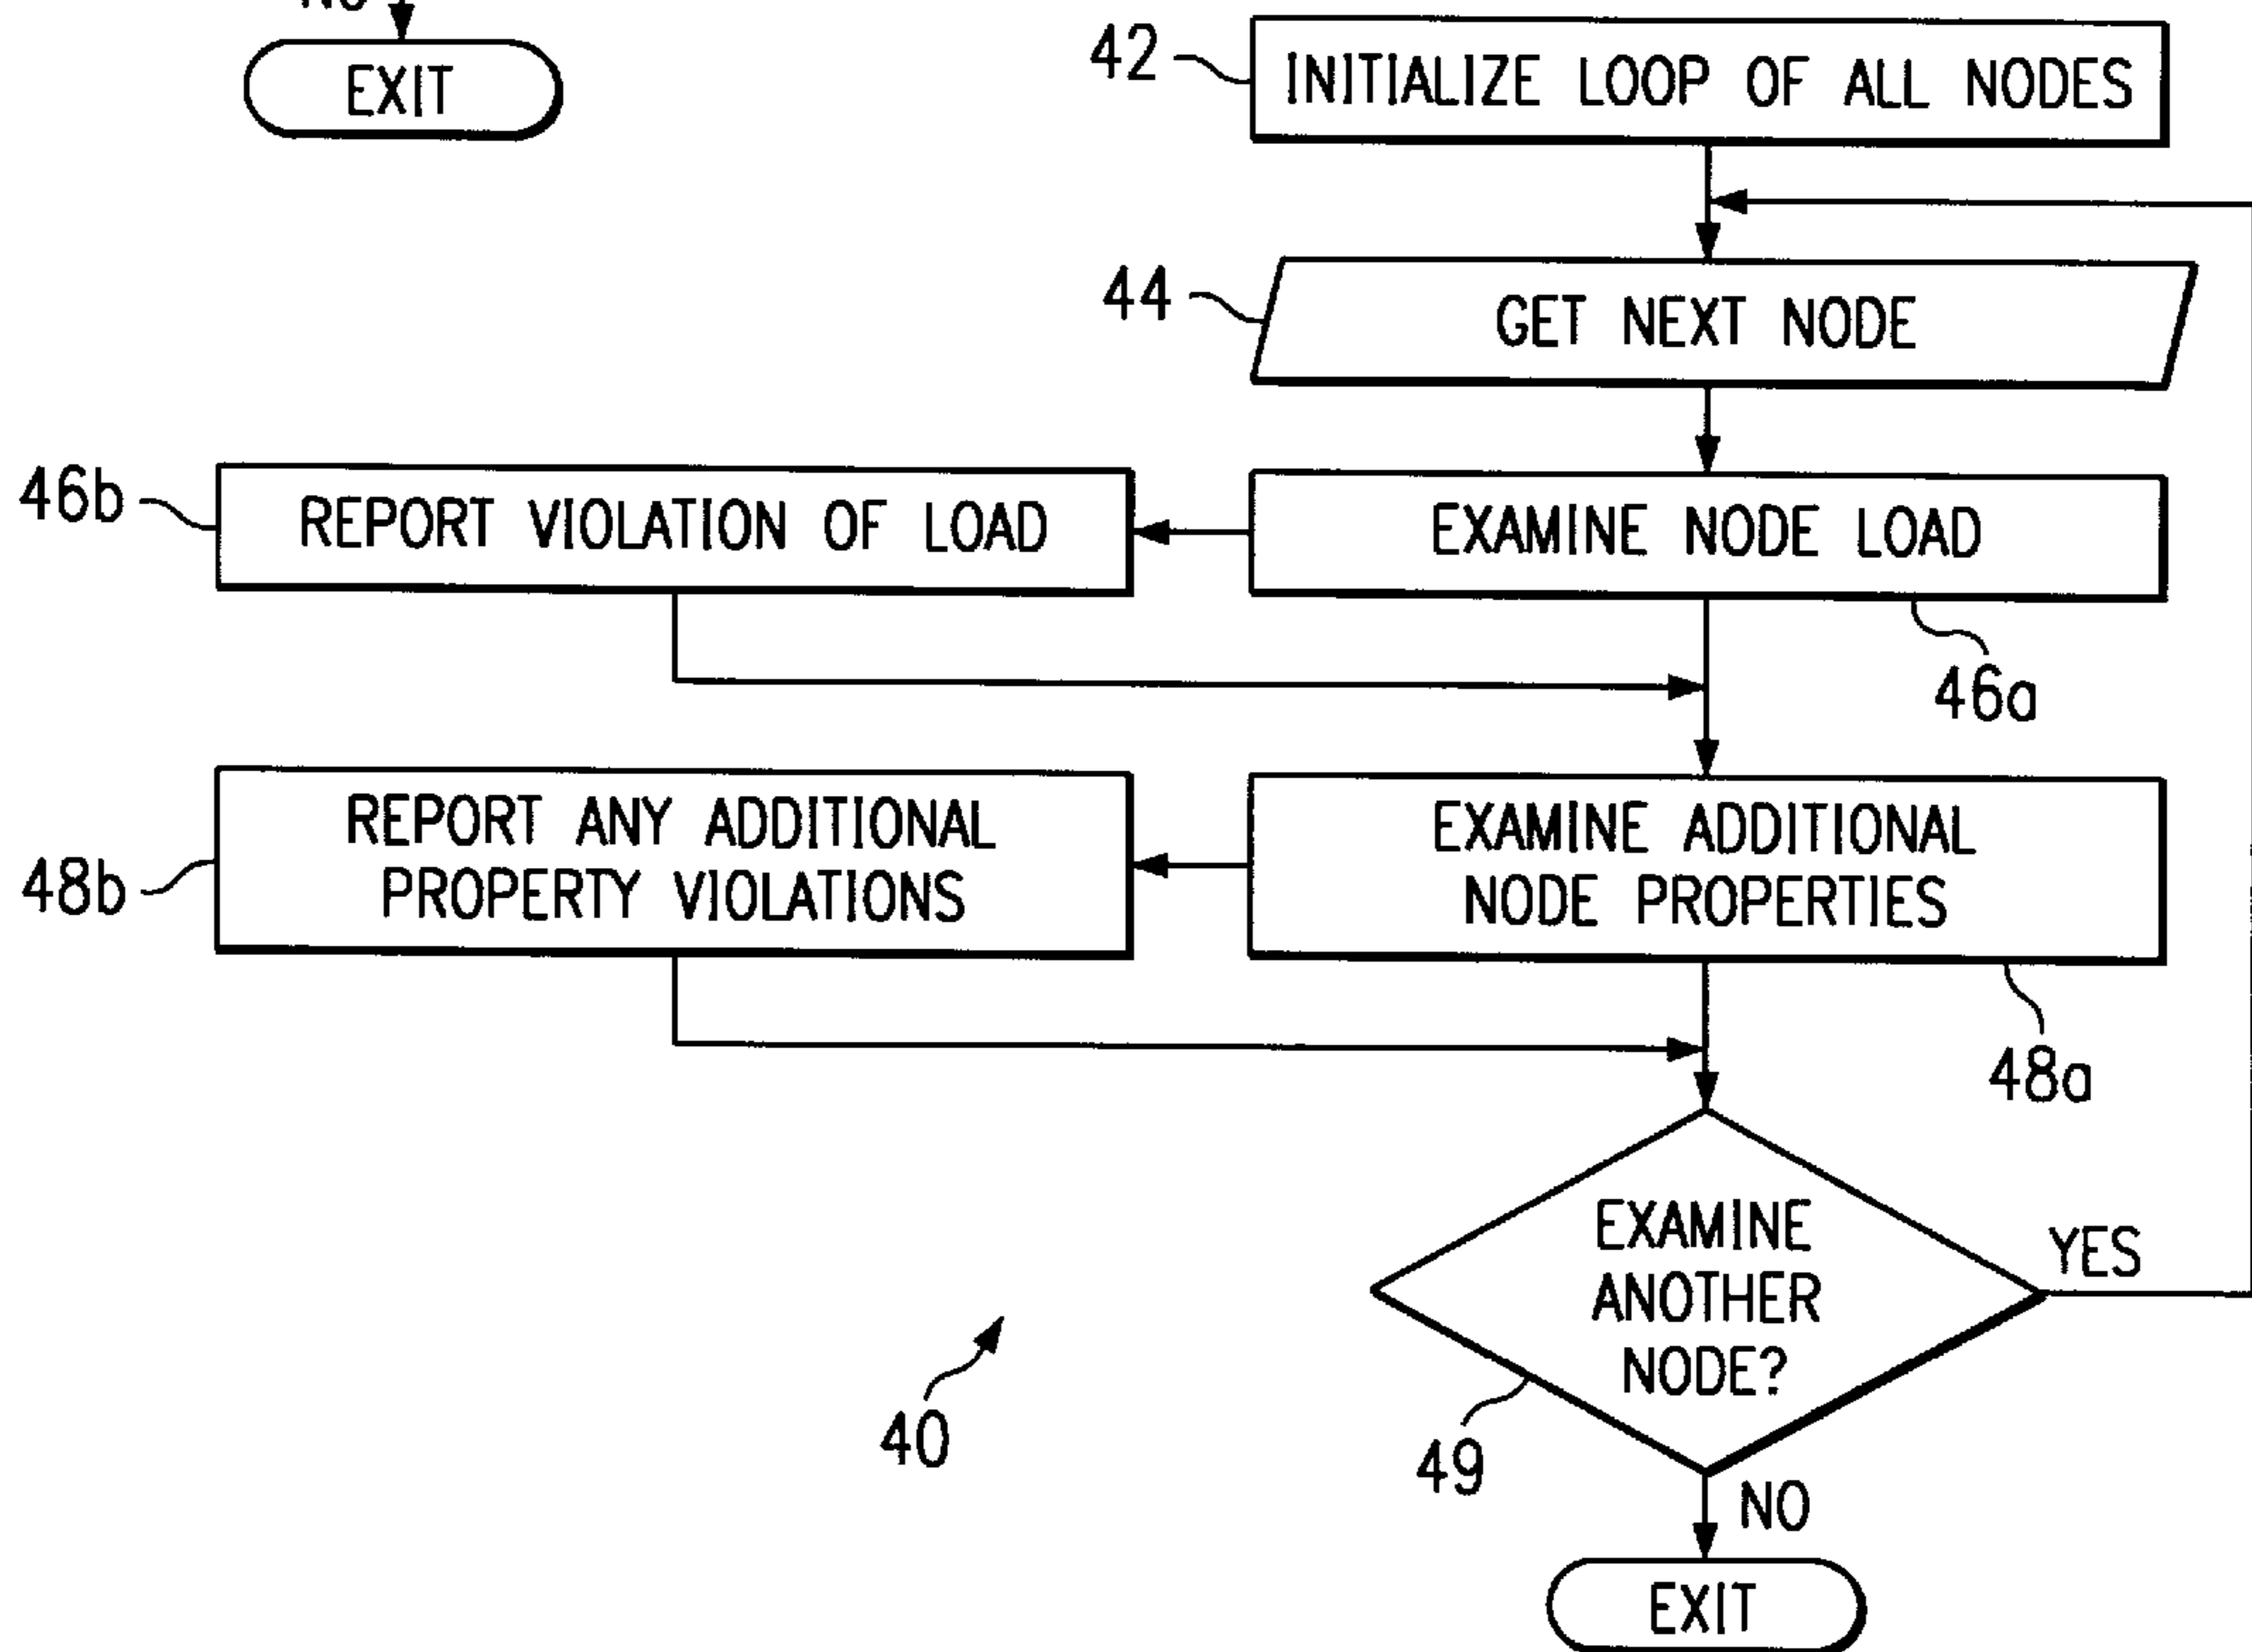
NO
EXIT

42
INITIALIZE LOOP OF ALL NODES

44
GET NEXT NODE

46b
REPORT VIOLATION OF LOAD

EXAMINE NODE LOAD
46a

48b
REPORT ANY ADDITIONAL PROPERTY VIOLATIONS

EXAMINE ADDITIONAL NODE PROPERTIES
48a

EXAMINE ANOTHER NODE?
YES
49
NO
EXIT

40